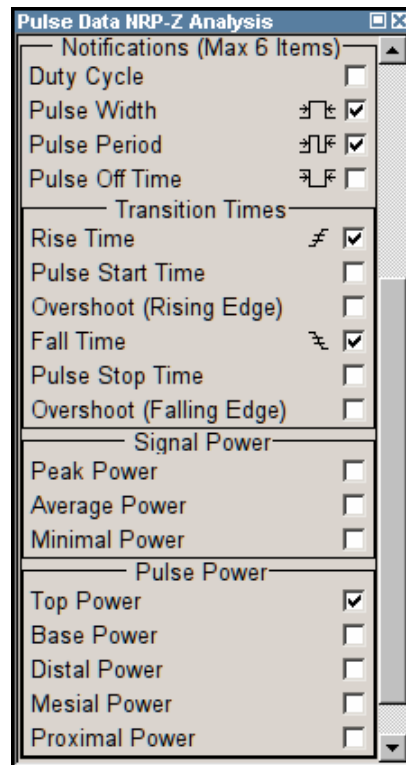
Pulse Data NRP-Z Analysis

Notifications (Max 6 Items)
Duty Cycle
Pulse Width
Pulse Period
Pulse Off Time

Transition Times
Rise Time
Pulse Start Time
Overshoot (Rising Edge)
Fall Time
Pulse Stop Time
Overshoot (Falling Edge)

Signal Power
Peak Power
Average Power
Minimal Power

Pulse Power
Top Power
Base Power
Distal Power
Mesial Power
Proximal Power